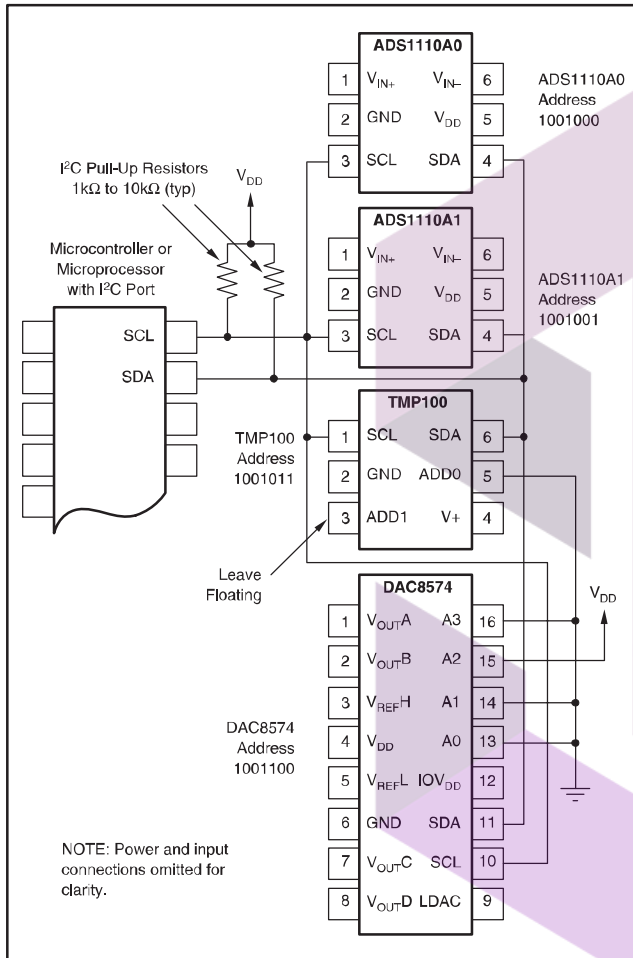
ADS1110A0

1 $V_{IN+}$ $V_{IN-}$ 6
2 GND $V_{DD}$ 5
3 SCL SDA 4

ADS1110A0 Address 1001000

I$^2$C Pull-Up Resistors 1kΩ to 10kΩ (typ)

$V_{DD}$

ADS1110A1

1 $V_{IN+}$ $V_{IN-}$ 6
2 GND $V_{DD}$ 5
3 SCL SDA 4

Microcontroller or Microprocessor with I$^2$C Port

SCL
SDA

ADS1110A1 Address 1001001

TMP100

TMP100 Address 1001011

1 SCL SDA 6
2 GND ADD0 5
3 ADD1 V+ 4

Leave Floating

DAC8574

$V_{DD}$

1 $V_{OUT}$A A3 16
2 $V_{OUT}$B A2 15
3 $V_{REF}$H A1 14
4 $V_{DD}$ A0 13
5 $V_{REF}$L $IOV_{DD}$ 12
6 GND SDA 11
7 $V_{OUT}$C SCL 10
8 $V_{OUT}$D LDAC 9

DAC8574 Address 1001100

NOTE: Power and input connections omitted for clarity.